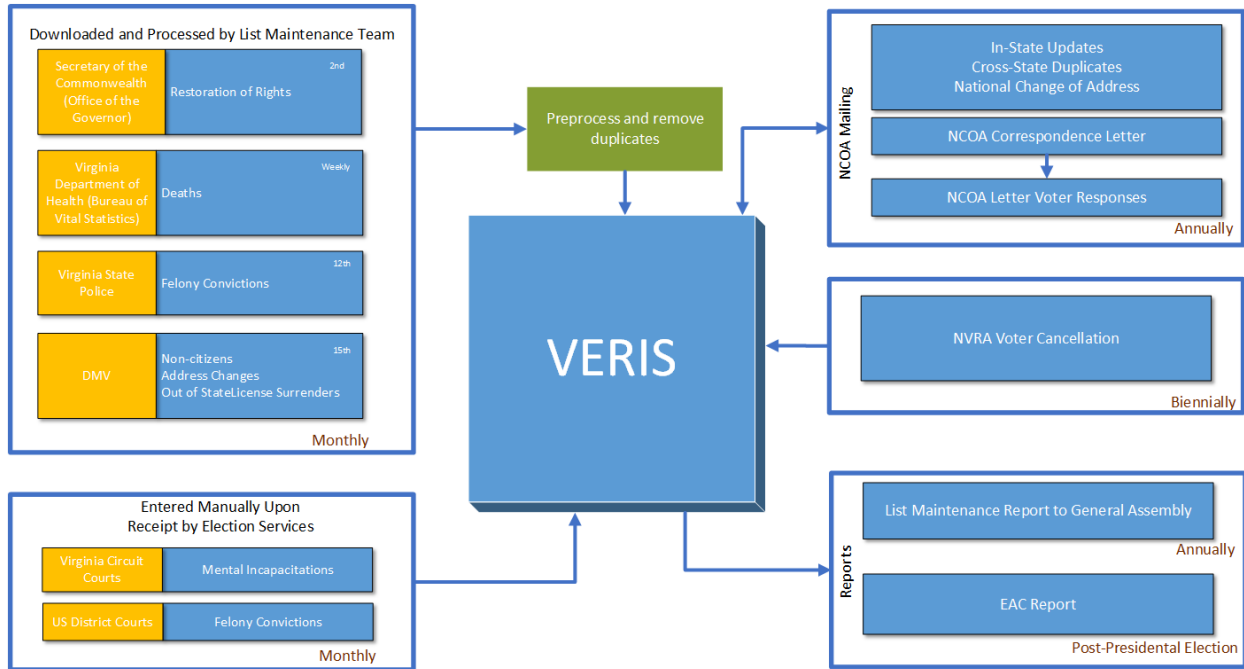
Downloaded and Processed by List Maintenance Team

Secretary of the Commonwealth (Office of the Governor)
2nd
Restoration of Rights

Virginia Department of Health (Bureau of Vital Statistics)
Weekly
Deaths

Virginia State Police
12th
Felony Convictions

DMV
15th
Non-citizens
Address Changes
Out of StateLicense Surrenders

Monthly

Entered Manually Upon Receipt by Election Services

Virginia Circuit Courts
Mental Incapacitations

US District Courts
Felony Convictions

Monthly

Preprocess and remove duplicates

VERIS

NCOA Mailing
In-State Updates
Cross-State Duplicates
National Change of Address
NCOA Correspondence Letter
NCOA Letter Voter Responses
Annually

NVRA Voter Cancellation
Biennially

Reports
List Maintenance Report to General Assembly
Annually
EAC Report
Post-Presidental Election